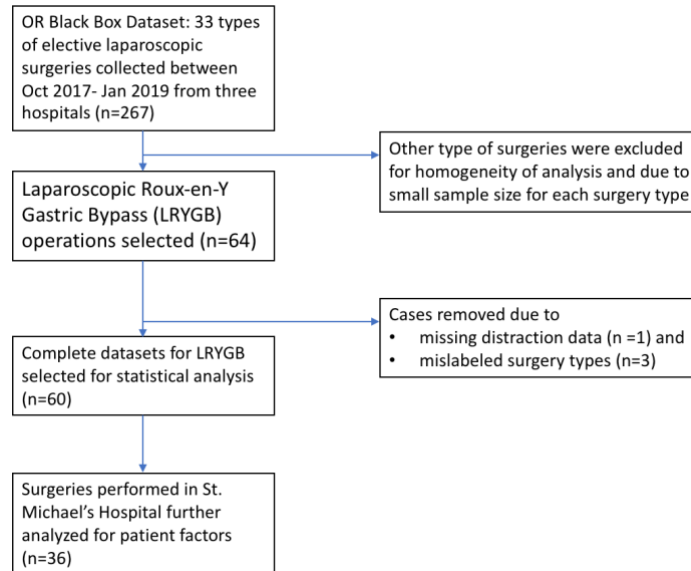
OR Black Box Dataset: 33 types of elective laparoscopic surgeries collected between Oct 2017- Jan 2019 from three hospitals (n=267)

Other type of surgeries were excluded for homogeneity of analysis and due to small sample size for each surgery type

Laparoscopic Roux-en-Y Gastric Bypass (LRYGB) operations selected (n=64)

Cases removed due to
• missing distraction data (n =1) and
• mislabeled surgery types (n=3)

Complete datasets for LRYGB selected for statistical analysis (n=60)

Surgeries performed in St. Michael's Hospital further analyzed for patient factors (n=36)